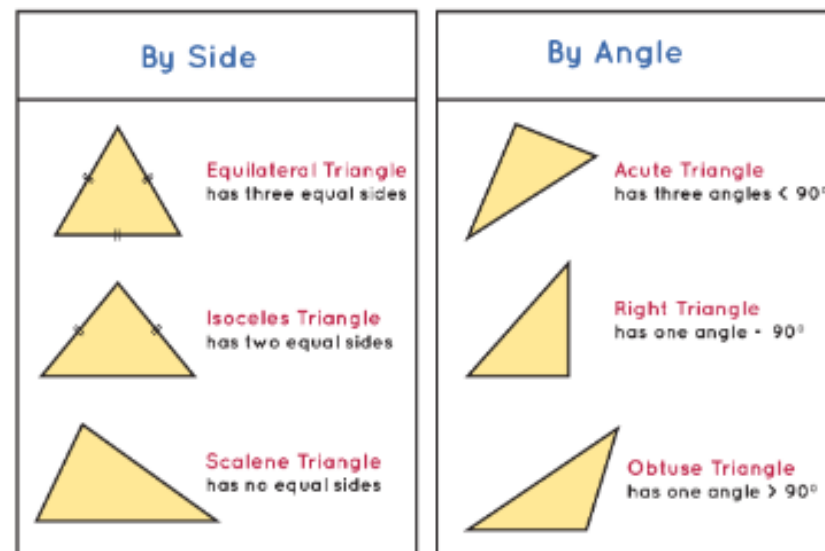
By Side

Equilateral Triangle
has three equal sides

Isoceles Triangle
has two equal sides

Scalene Triangle
has no equal sides

By Angle

Acute Triangle
has three angles < 90°

Right Triangle
has one angle = 90°

Obtuse Triangle
has one angle > 90°